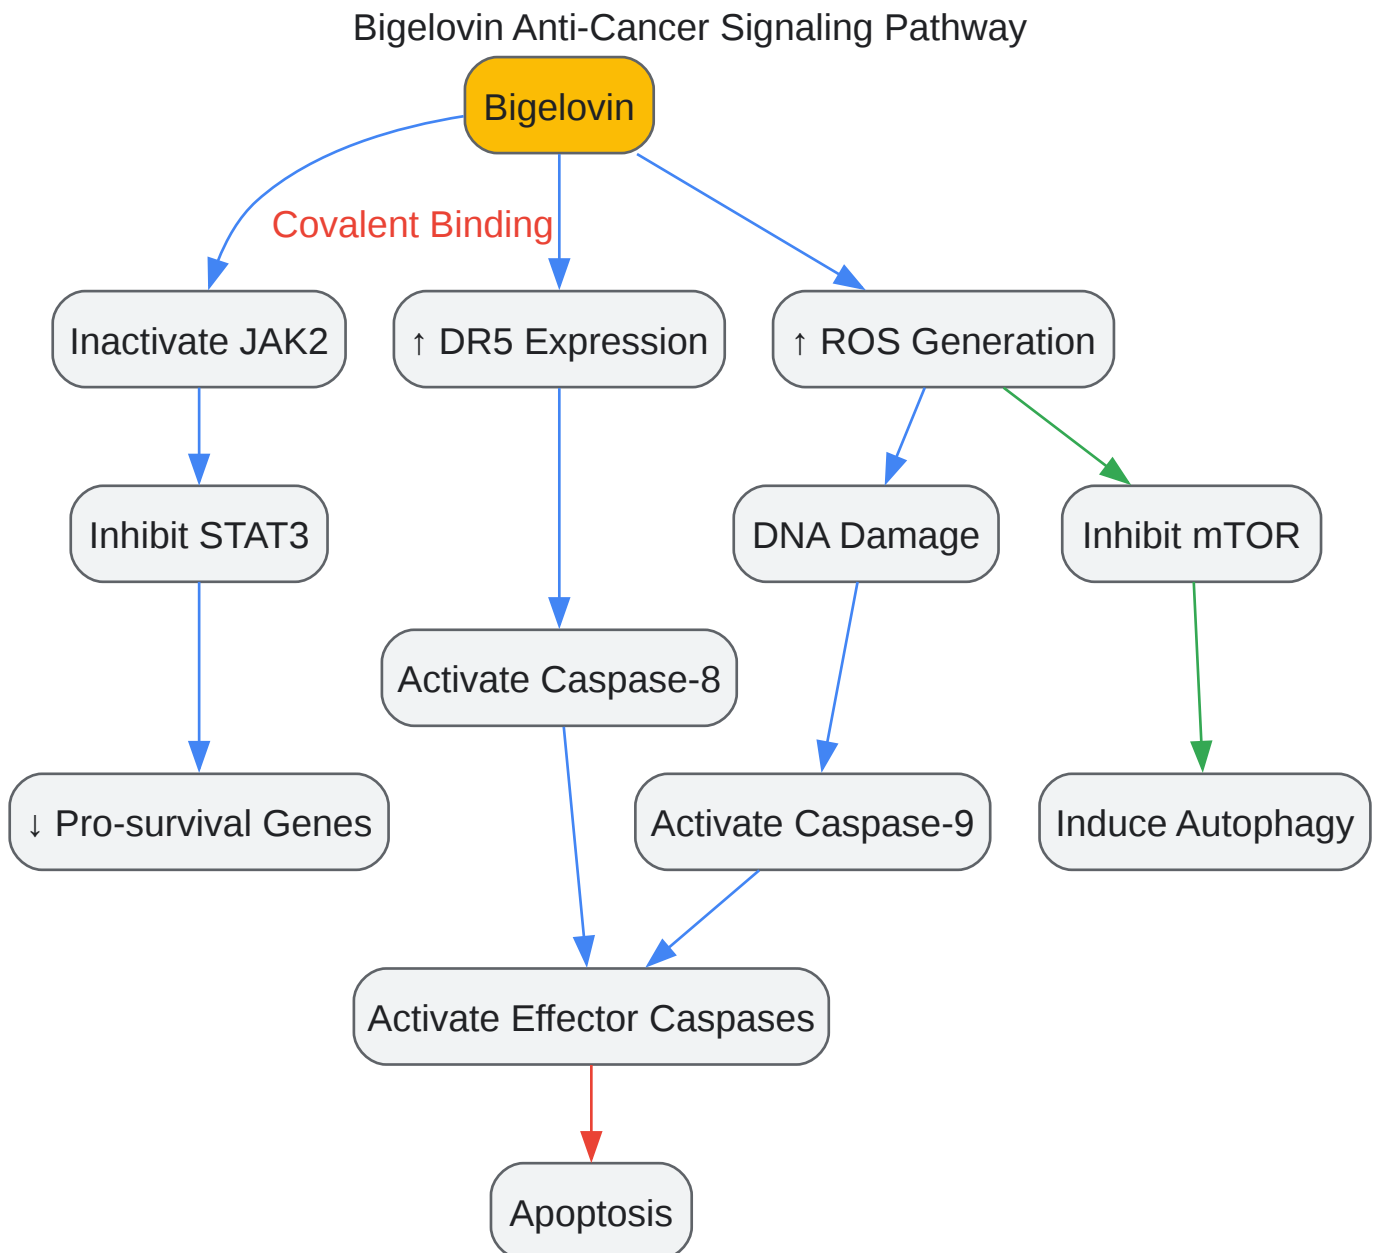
Bigelovin Anti-Cancer Signaling Pathway

Bigelovin

Covalent Binding

Inactivate JAK2

↑ DR5 Expression

↑ ROS Generation

Inhibit STAT3

DNA Damage

Inhibit mTOR

Activate Caspase-8

↓ Pro-survival Genes

Activate Caspase-9

Induce Autophagy

Activate Effector Caspases

Apoptosis